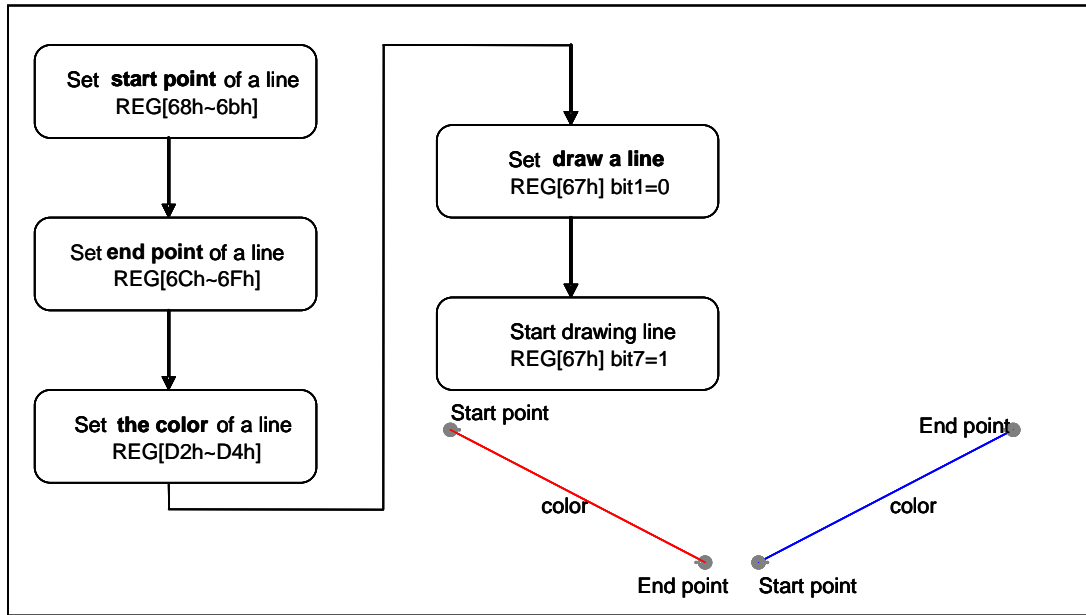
Set **start point** of a line
REG[68h~6bh]

Set **end point** of a line
REG[6Ch~6Fh]

Set **the color** of a line
REG[D2h~D4h]

Set **draw a line**
REG[67h] bit1=0

Start drawing line
REG[67h] bit7=1

Start point

color

End point

End point

color

Start point